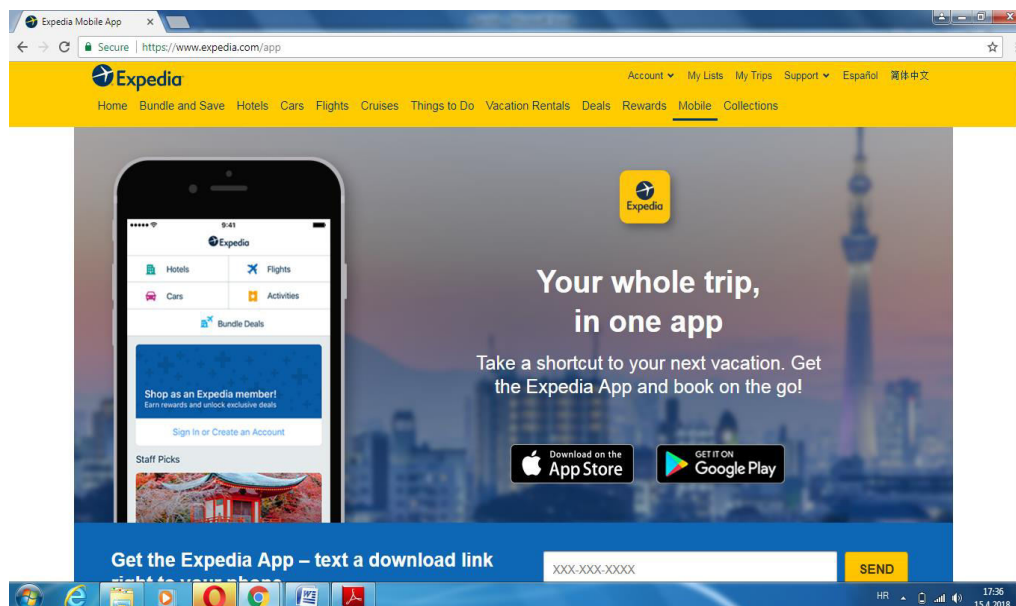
Expedia Mobile App

Secure | https://www.expedia.com/app

Expedia

Account My Lists My Trips Support Español 简体中文

Home Bundle and Save Hotels Cars Flights Cruises Things to Do Vacation Rentals Deals Rewards Mobile Collections

9:41

Expedia

Hotels Flights

Cars Activities

Bundle Deals

Shop as an Expedia member!
Earn rewards and unlock exclusive deals

Sign In or Create an Account

Staff Picks

Expedia

Your whole trip, in one app

Take a shortcut to your next vacation. Get the Expedia App and book on the go!

Download on the App Store

GET IT ON Google Play

Get the Expedia App – text a download link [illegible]

XXX-XXX-XXXX

SEND

HR 17:36 15.4.2018